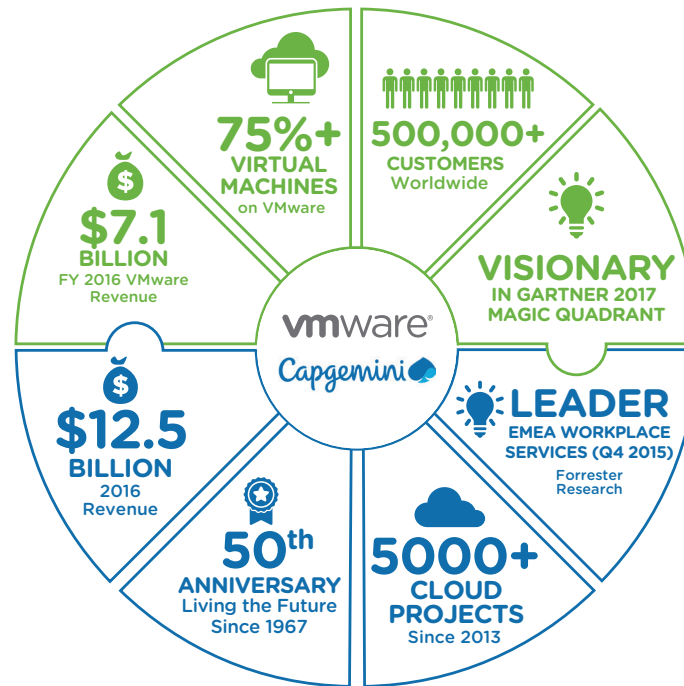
75%+
VIRTUAL MACHINES
on VMware

500,000+
CUSTOMERS
Worldwide

$
$7.1
BILLION
FY 2016 VMware Revenue

VISIONARY
IN GARTNER 2017 MAGIC QUADRANT

vmware®
Capgemini

$
$12.5
BILLION
2016 Revenue

LEADER
EMEA WORKPLACE SERVICES (Q4 2015)
Forrester Research

$50^{th}$
ANNIVERSARY
Living the Future
Since 1967

5000+
CLOUD PROJECTS
Since 2013